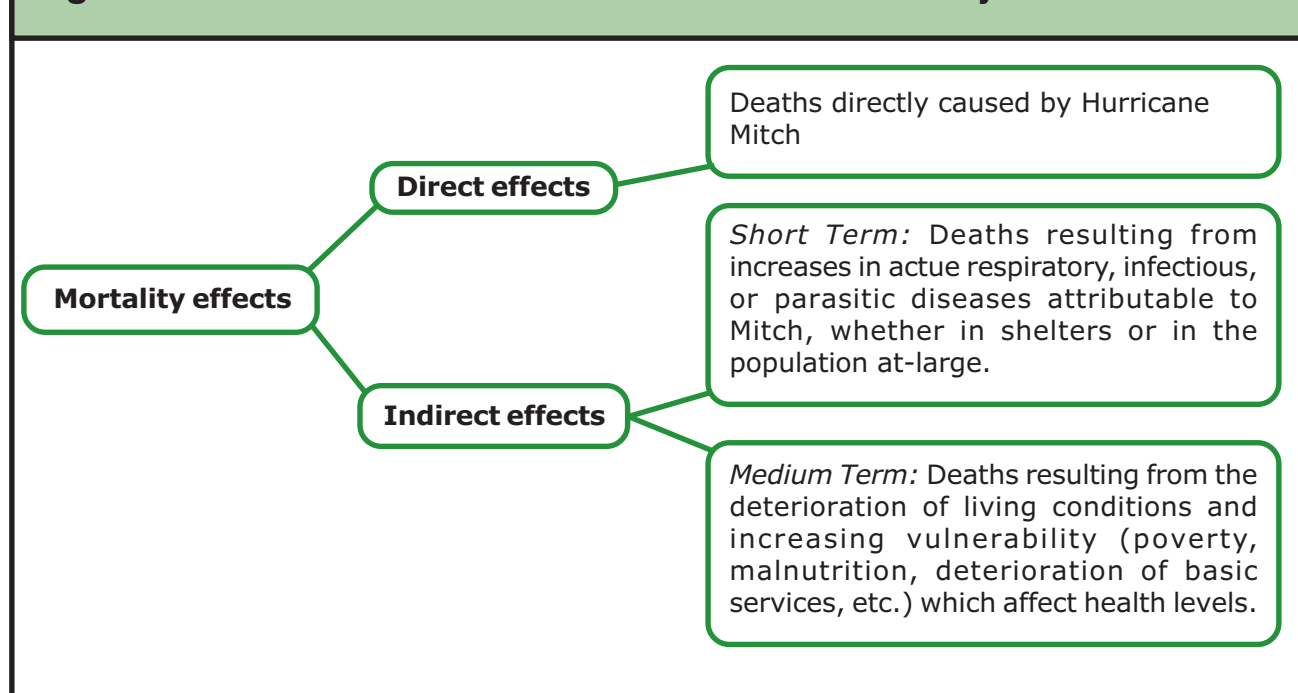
Mortality effects

Direct effects

Deaths directly caused by Hurricane Mitch

Indirect effects

*Short Term:* Deaths resulting from increases in actue respiratory, infectious, or parasitic diseases attributable to Mitch, whether in shelters or in the population at-large.

*Medium Term:* Deaths resulting from the deterioration of living conditions and increasing vulnerability (poverty, malnutrition, deterioration of basic services, etc.) which affect health levels.